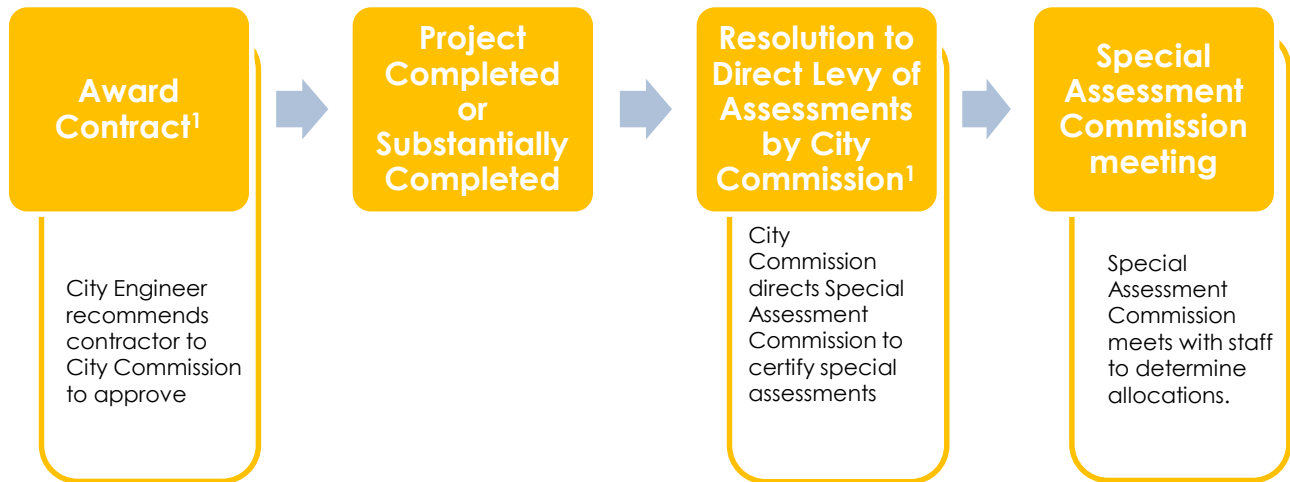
Award Contract$^1$

City Engineer recommends contractor to City Commission to approve

Project Completed or Substantially Completed

Resolution to Direct Levy of Assessments by City Commission$^1$

City Commission directs Special Assessment Commission to certify special assessments

Special Assessment Commission meeting

Special Assessment Commission meets with staff to determine allocations.